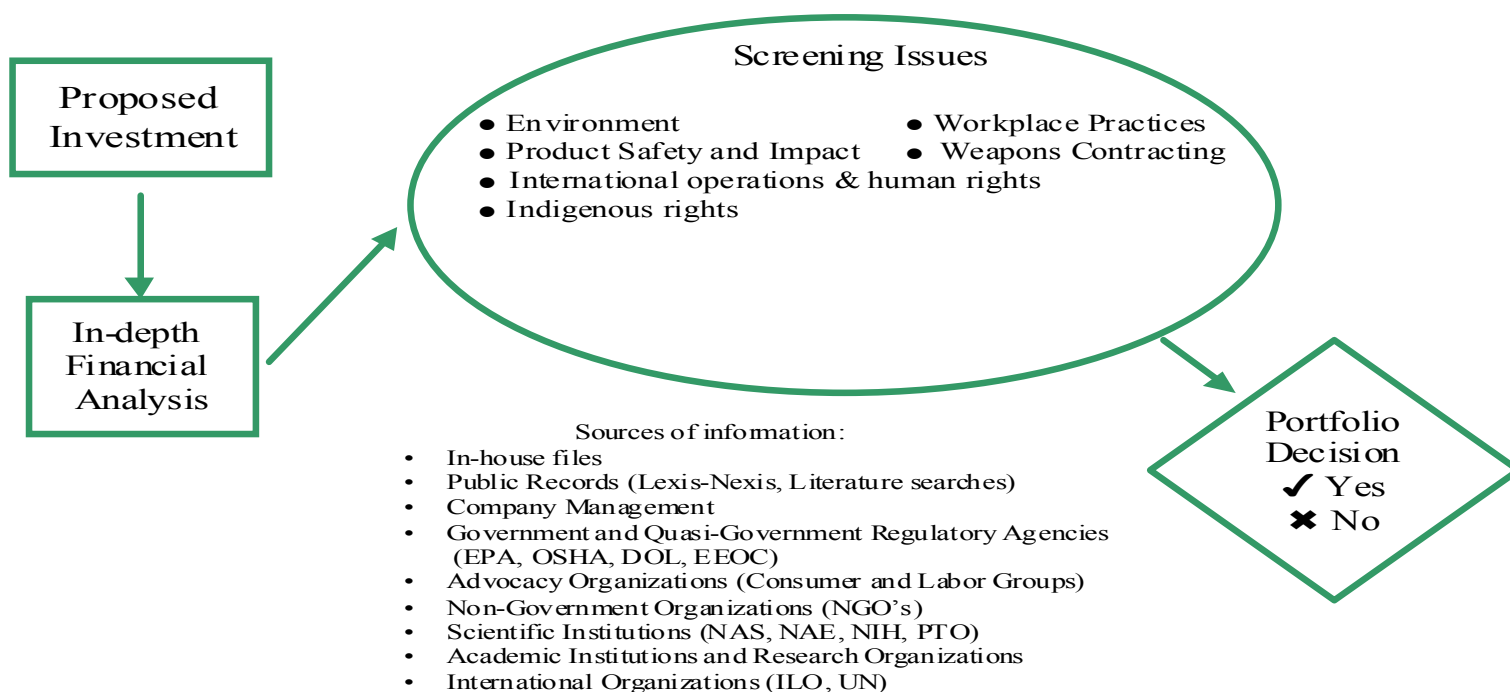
Proposed Investment

In-depth Financial Analysis

Screening Issues

- Environment
- Product Safety and Impact
- International operations & human rights
- Indigenous rights
- Workplace Practices
- Weapons Contracting

Portfolio Decision
✔ Yes
✖ No

Sources of information:
- In-house files
- Public Records (Lexis-Nexis, Literature searches)
- Company Management
- Government and Quasi-Government Regulatory Agencies (EPA, OSHA, DOL, EEOC)
- Advocacy Organizations (Consumer and Labor Groups)
- Non-Government Organizations (NGO's)
- Scientific Institutions (NAS, NAE, NIH, PTO)
- Academic Institutions and Research Organizations
- International Organizations (ILO, UN)